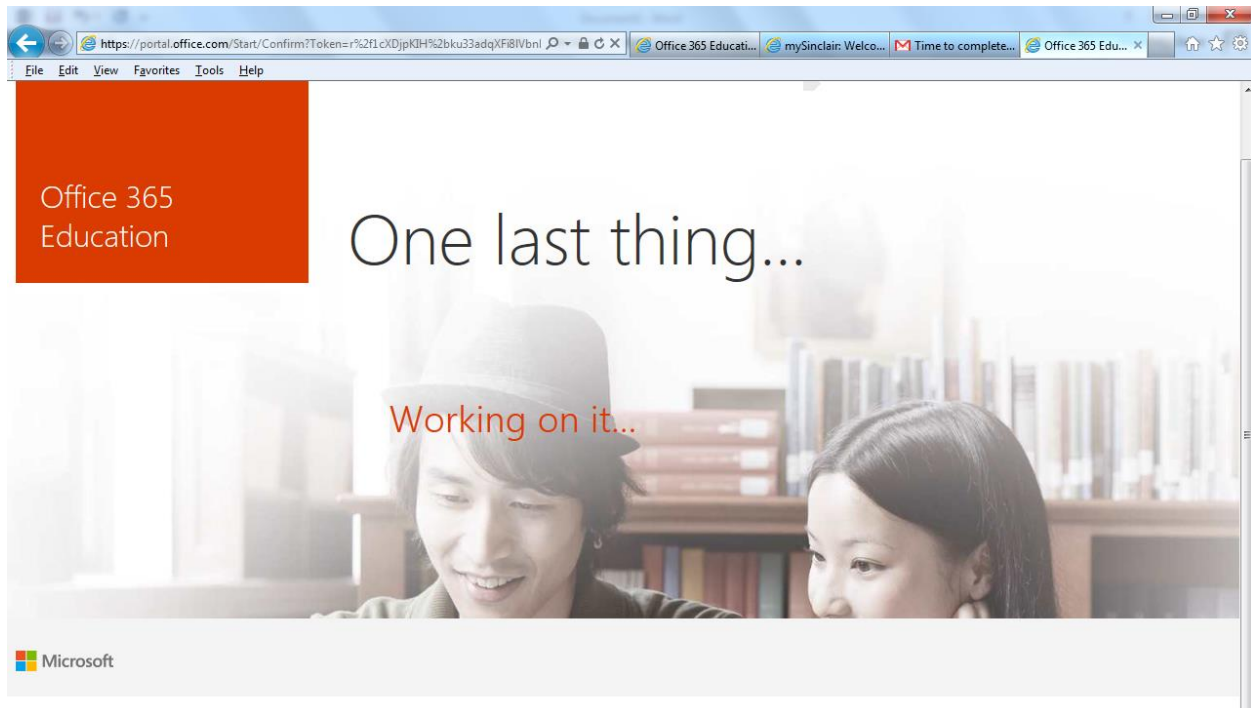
https://portal.office.com/Start/Confirm?Token=r%2f1cXDjpKIH%2bku33adqXFi8IVbnl

Office 365 Educati... | mySinclair: Welco... | Time to complete... | Office 365 Edu...

File Edit View Favorites Tools Help

Office 365 Education

One last thing...

Working on it...

Microsoft